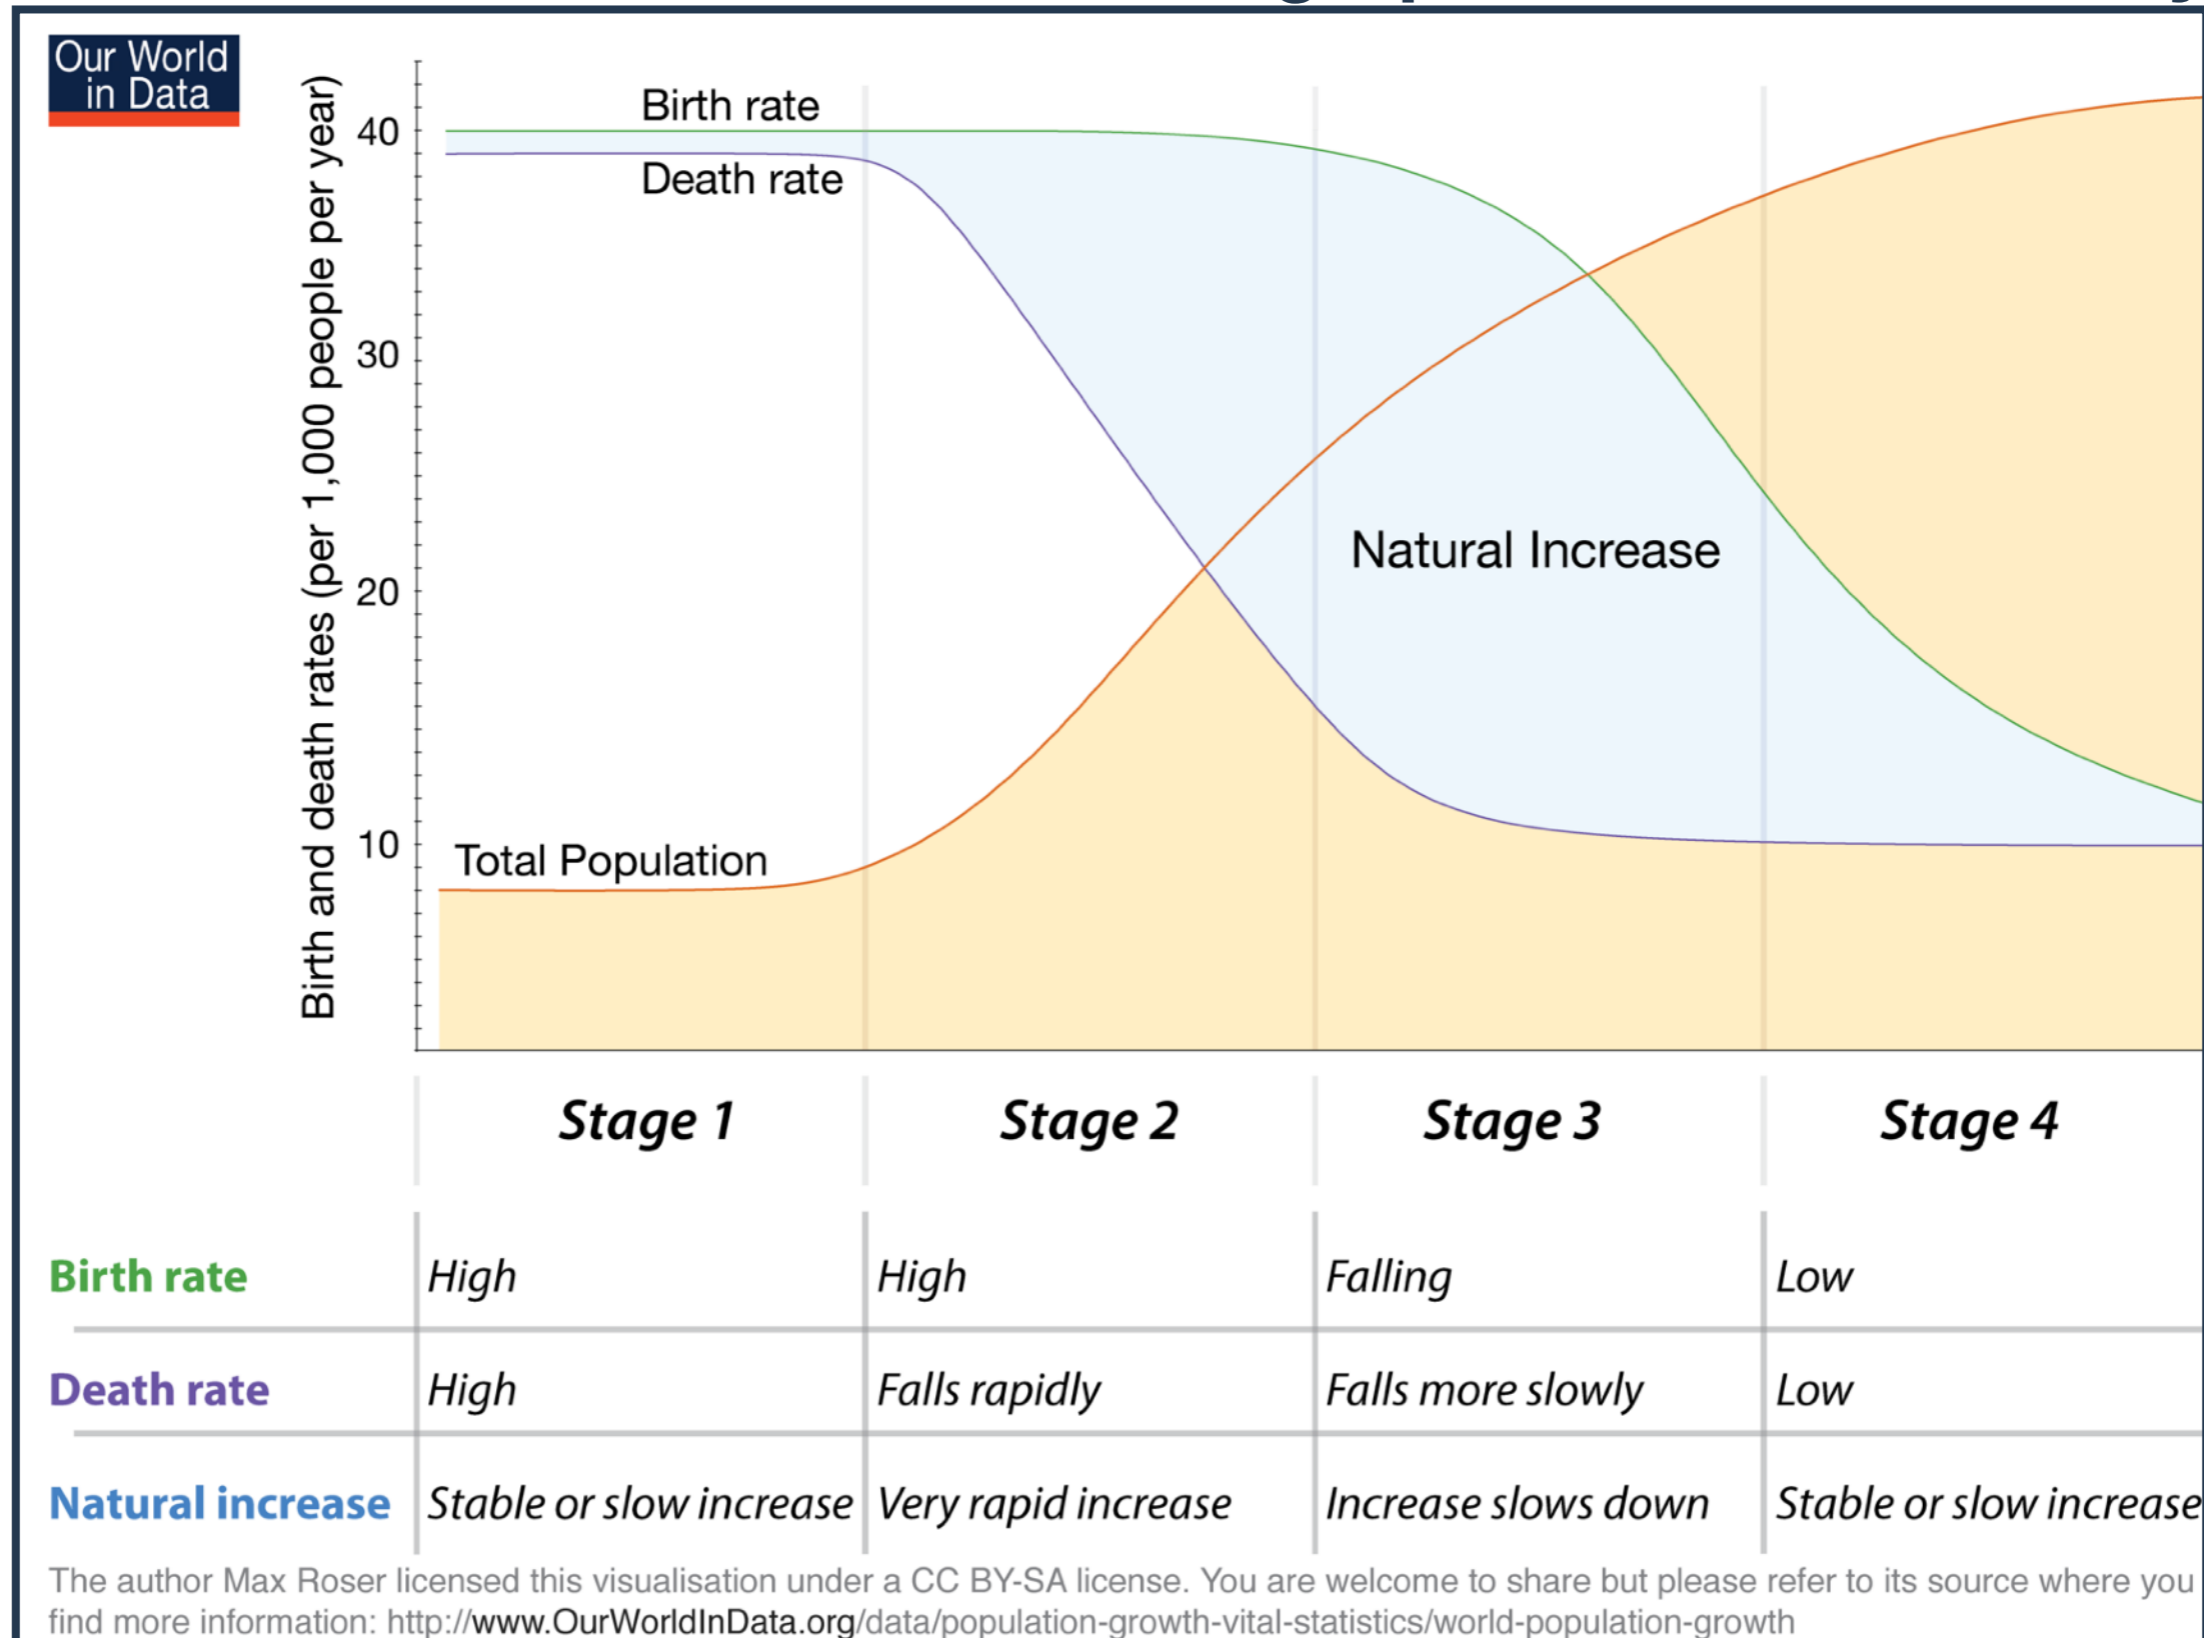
Our World in Data

Birth and death rates (per 1,000 people per year)

40
30
20
10

Birth rate
Death rate
Natural Increase
Total Population

| | Stage 1 | Stage 2 | Stage 3 | Stage 4 |
|---|---|---|---|---|
| Birth rate | High | High | Falling | Low |
| Death rate | High | Falls rapidly | Falls more slowly | Low |
| Natural increase | Stable or slow increase | Very rapid increase | Increase slows down | Stable or slow increase |

The author Max Roser licensed this visualisation under a CC BY-SA license. You are welcome to share but please refer to its source where you find more information: http://www.OurWorldInData.org/data/population-growth-vital-statistics/world-population-growth